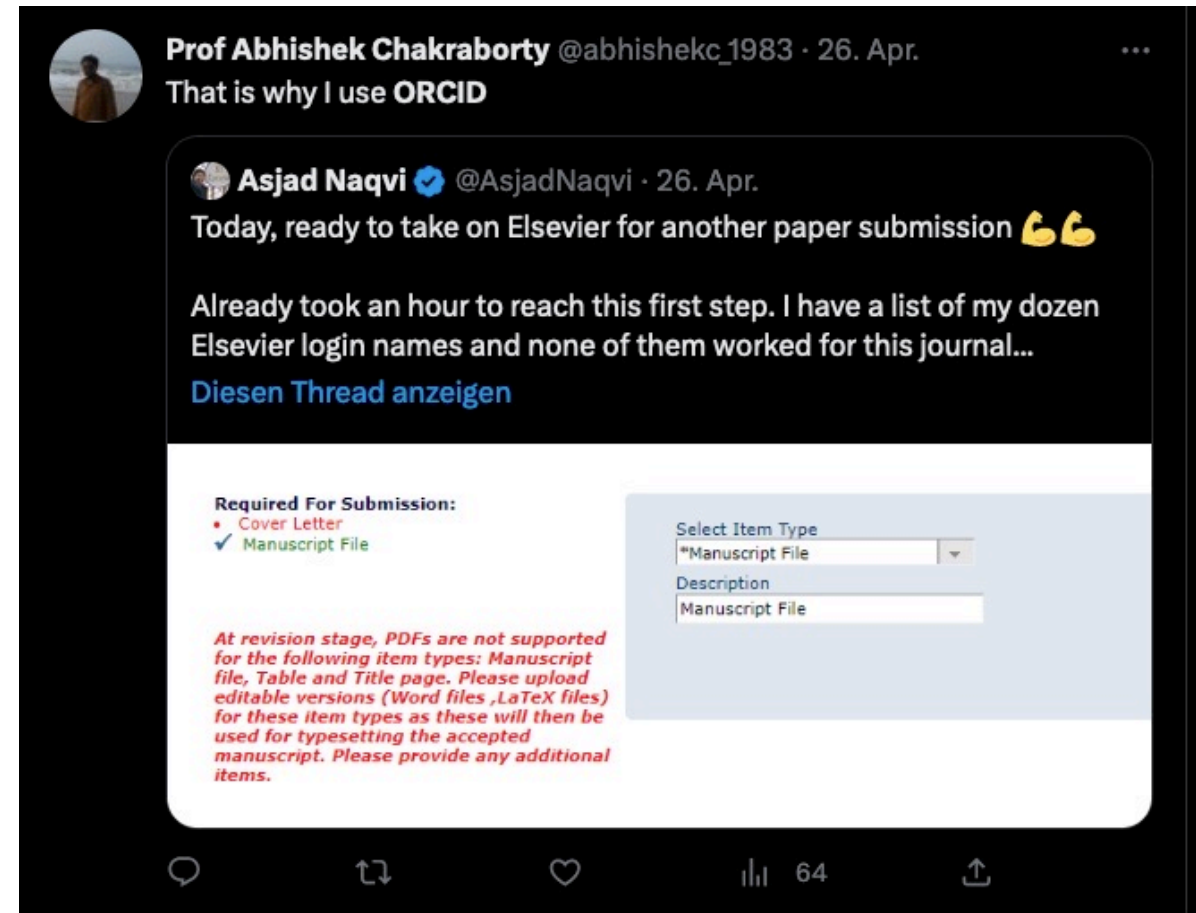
Prof Abhishek Chakraborty @abhishekc_1983 · 26. Apr.
That is why I use ORCID

Asjad Naqvi @AsjadNaqvi · 26. Apr.
Today, ready to take on Elsevier for another paper submission 💪💪

Already took an hour to reach this first step. I have a list of my dozen Elsevier login names and none of them worked for this journal...
Diesen Thread anzeigen

Required For Submission:
• Cover Letter
✓ Manuscript File

At revision stage, PDFs are not supported for the following item types: Manuscript file, Table and Title page. Please upload editable versions (Word files ,LaTeX files) for these item types as these will then be used for typesetting the accepted manuscript. Please provide any additional items.

Select Item Type
*Manuscript File
Description
Manuscript File

64